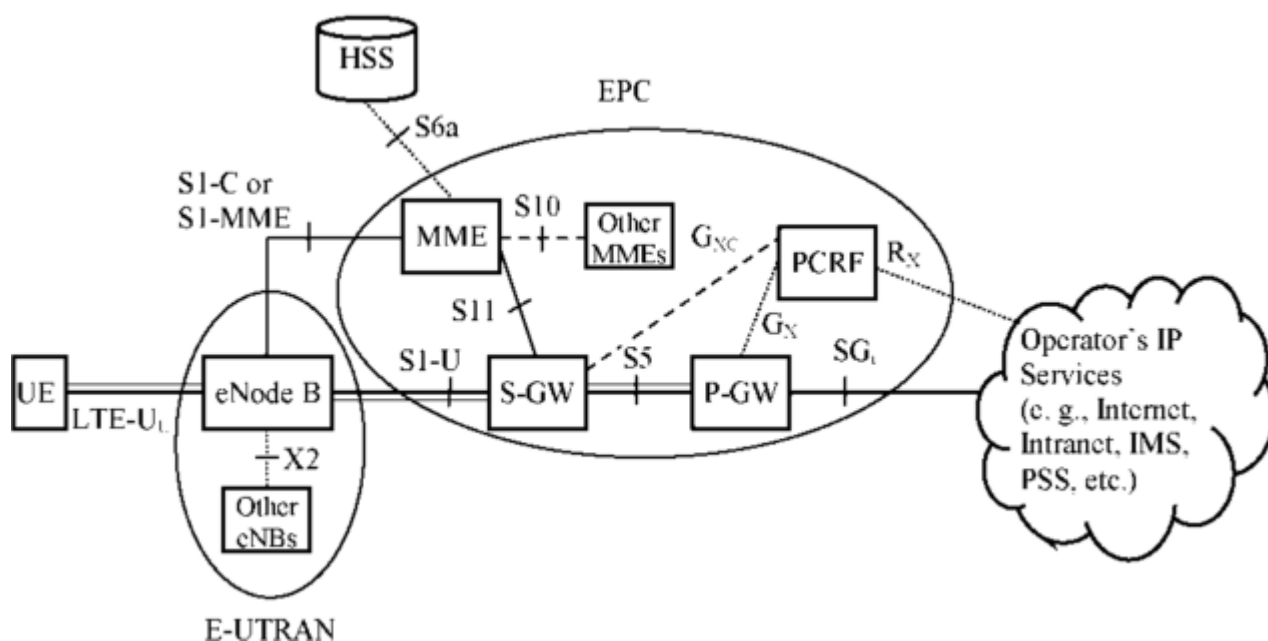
HSS

EPC

S6a

S1-C or S1-MME

MME

S10

Other MMEs

$G_{XC}$

PCRF

$R_X$

S11

$G_X$

UE

eNode B

S1-U

S-GW

S5

P-GW

$SG_i$

Operator's IP Services (e. g., Internet, Intranet, IMS, PSS, etc.)

LTE-$U_u$

X2

Other eNBs

E-UTRAN